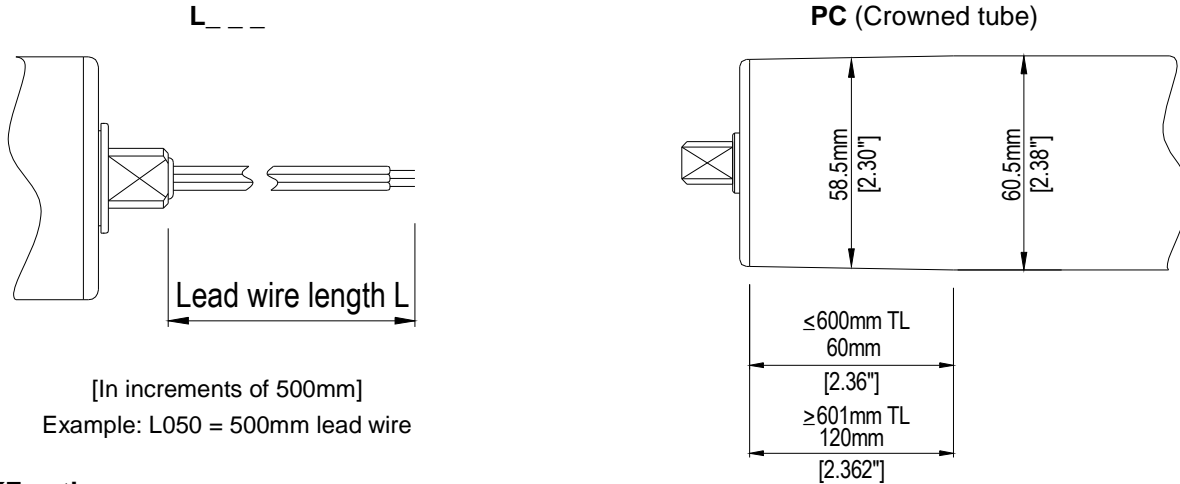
**L_ _ _**

Lead wire length L

[In increments of 500mm]
Example: L050 = 500mm lead wire

**PC** (Crowned tube)

58.5mm [2.30"]

60.5mm [2.38"]

$\leq$600mm TL
60mm
[2.36"]
$\geq$601mm TL
120mm
[2.362"]